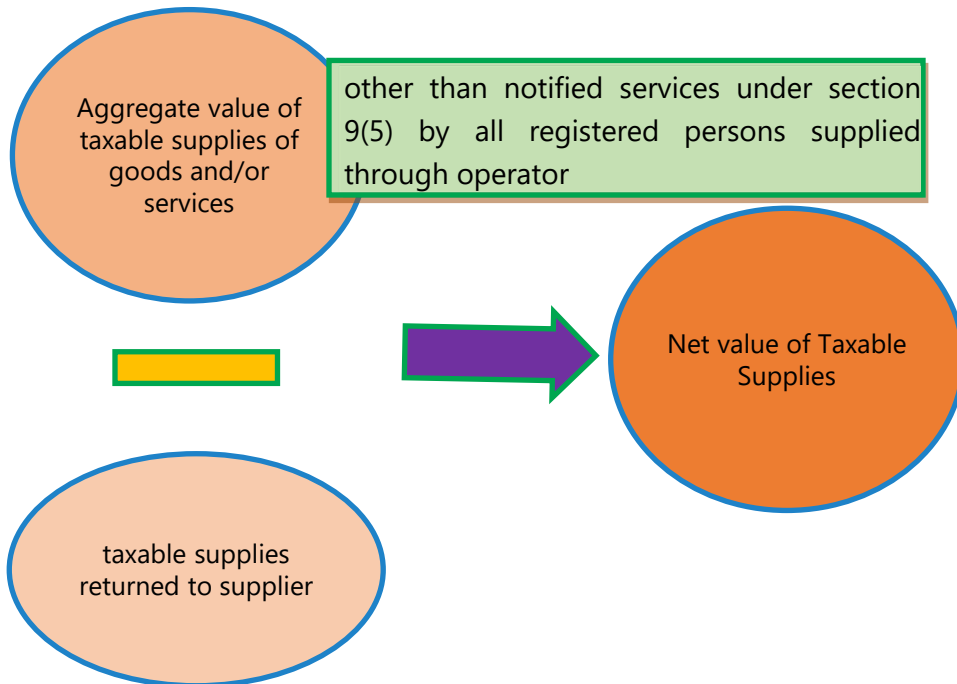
Aggregate value of taxable supplies of goods and/or services

other than notified services under section 9(5) by all registered persons supplied through operator

Net value of Taxable Supplies

taxable supplies returned to supplier